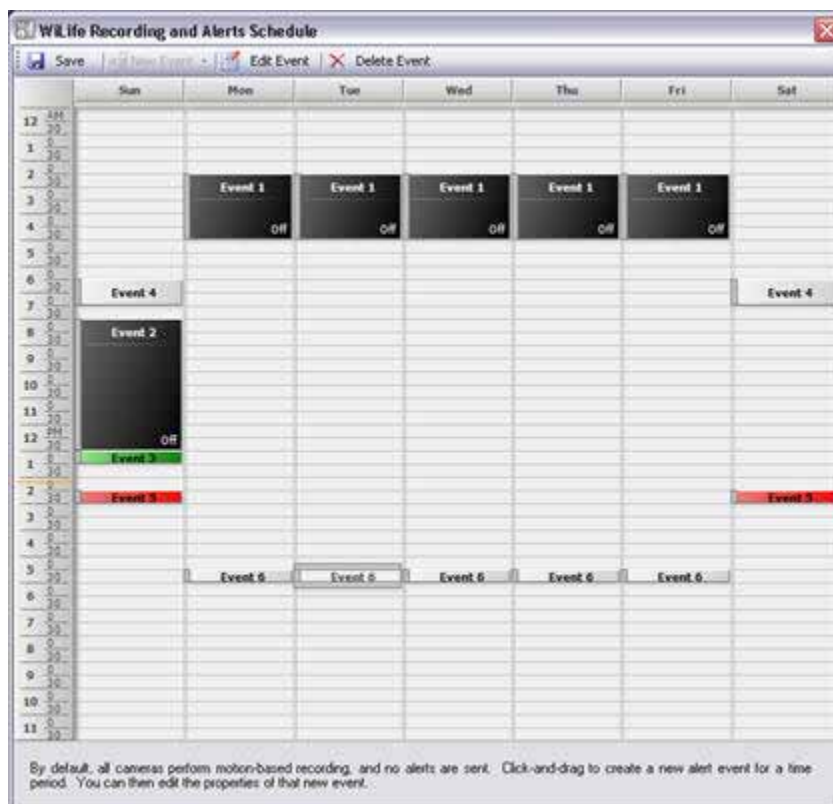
WiLife Recording and Alerts Schedule

Save | New Event | Edit Event | Delete Event

| | Sun | Mon | Tue | Wed | Thu | Fri | Sat |
|---|---|---|---|---|---|---|---|
| 12 AM 30 | | | | | | | |
| 1 0 30 | | | | | | | |
| 2 0 30 | | Event 1 | Event 1 | Event 1 | Event 1 | Event 1 | |
| 3 0 30 | | | | | | | |
| 4 0 30 | | Off | Off | Off | Off | Off | |
| 5 0 30 | | | | | | | |
| 6 0 30 | Event 4 | | | | | | Event 4 |
| 7 0 30 | | | | | | | |
| 8 0 30 | Event 2 | | | | | | |
| 9 0 30 | | | | | | | |
| 10 0 30 | | | | | | | |
| 11 0 30 | | | | | | | |
| 12 PM 30 | Off | | | | | | |
| 1 0 30 | Event 3 | | | | | | |
| 2 0 30 | Event 5 | | | | | | Event 5 |
| 3 0 30 | | | | | | | |
| 4 0 30 | | | | | | | |
| 5 0 30 | | Event 6 | Event 6 | Event 6 | Event 6 | Event 6 | |
| 6 0 30 | | | | | | | |
| 7 0 30 | | | | | | | |
| 8 0 30 | | | | | | | |
| 9 0 30 | | | | | | | |
| 10 0 30 | | | | | | | |
| 11 0 30 | | | | | | | |

By default, all cameras perform motion-based recording, and no alerts are sent. Click-and-drag to create a new alert event for a time period. You can then edit the properties of that new event.